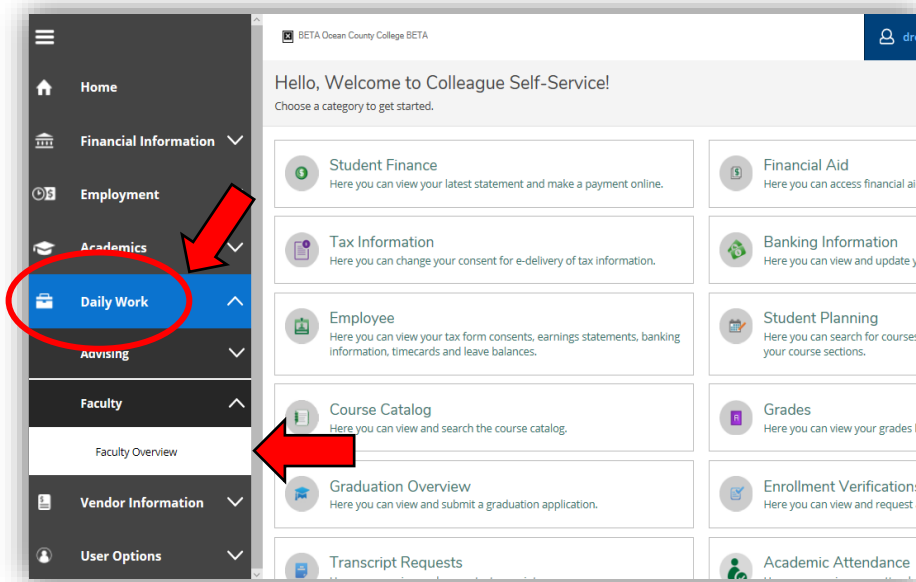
Home

Financial Information

Employment

Academics

Daily Work

Advising

Faculty

Faculty Overview

Vendor Information

User Options

BETA Ocean County College BETA

dr

Hello, Welcome to Colleague Self-Service!

Choose a category to get started.

Student Finance
Here you can view your latest statement and make a payment online.

Financial Aid
Here you can access financial ai

Tax Information
Here you can change your consent for e-delivery of tax information.

Banking Information
Here you can view and update y

Employee
Here you can view your tax form consents, earnings statements, banking information, timecards and leave balances.

Student Planning
Here you can search for courses your course sections.

Course Catalog
Here you can view and search the course catalog.

Grades
Here you can view your grades

Graduation Overview
Here you can view and submit a graduation application.

Enrollment Verifications
Here you can view and request

Transcript Requests

Academic Attendance